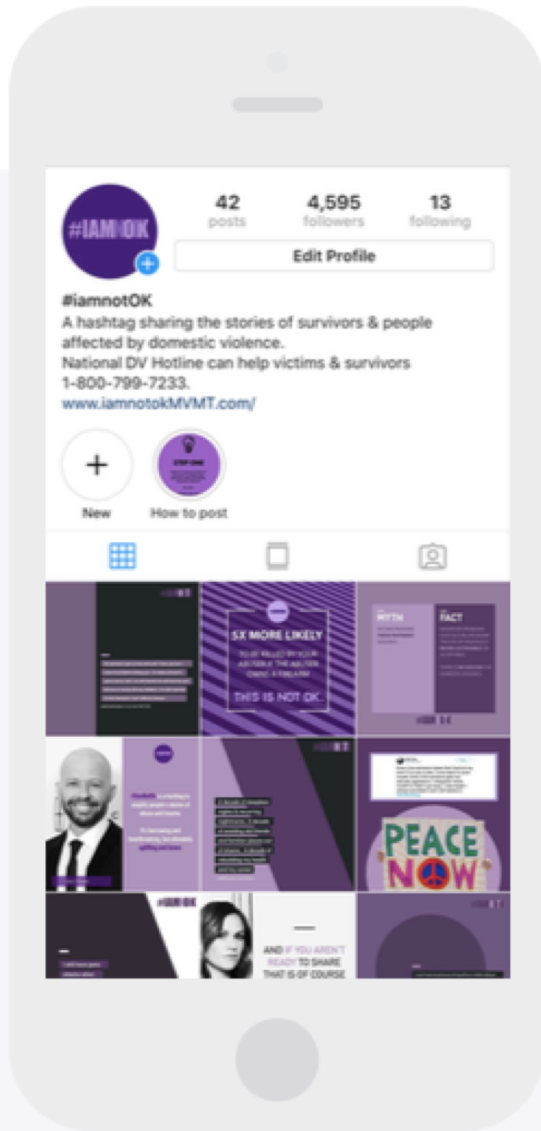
#IAMNOK

42
posts

4,595
followers

13
following

Edit Profile

#iamnotOK
A hashtag sharing the stories of survivors & people affected by domestic violence.
National DV Hotline can help victims & survivors 1-800-799-7233.
www.iamnotokMVMT.com/

New

STEP ONE

How to post

MYTH

FACT

5X MORE LIKELY

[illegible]

THIS IS NOT OK.

PEACE NOW

#IAMNOK

AND IF YOU AREN'T READY TO SHARE THAT IS OF COURSE